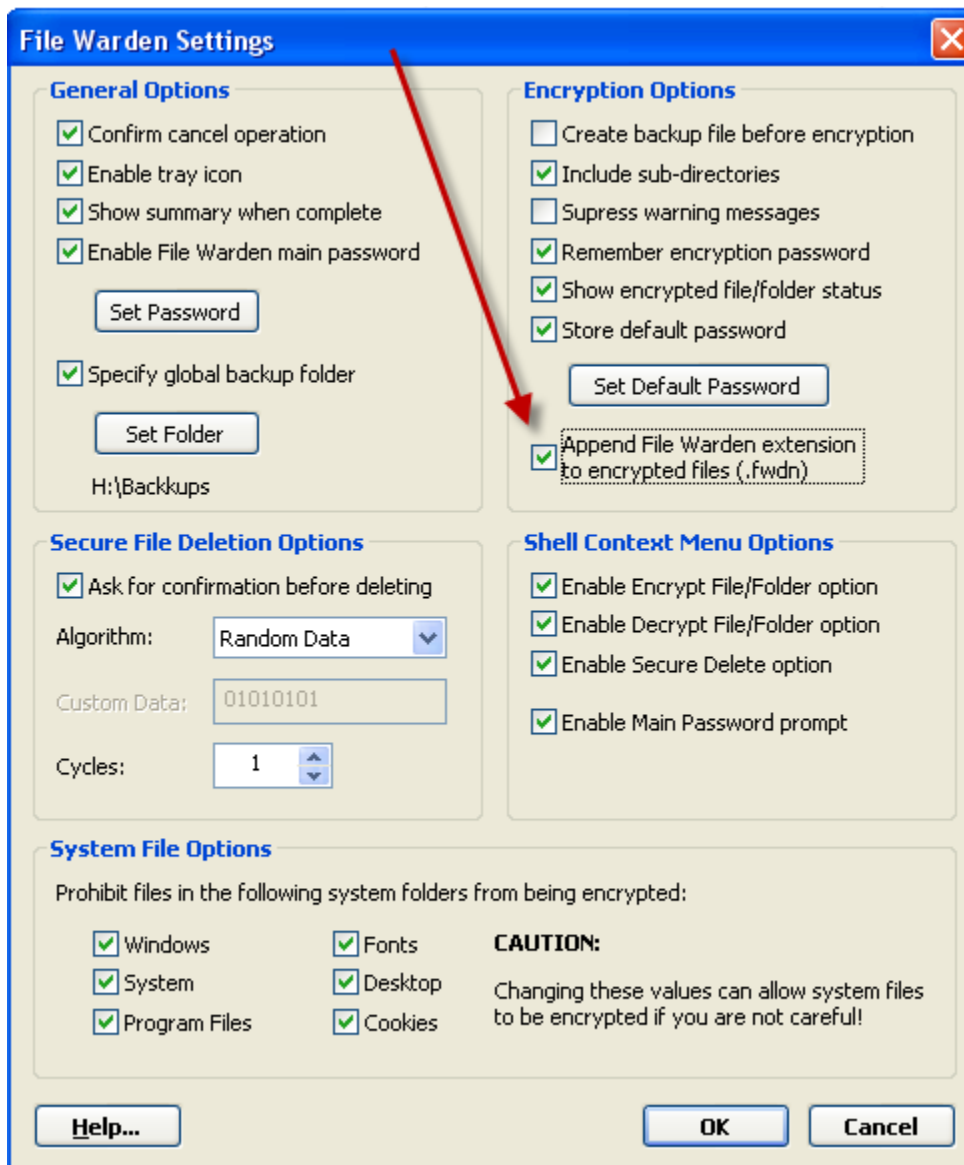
File Warden Settings

General Options
Confirm cancel operation
Enable tray icon
Show summary when complete
Enable File Warden main password
Set Password
Specify global backup folder
Set Folder
H:\Backups

Encryption Options
Create backup file before encryption
Include sub-directories
Supress warning messages
Remember encryption password
Show encrypted file/folder status
Store default password
Set Default Password
Append File Warden extension to encrypted files (.fwdn)

Secure File Deletion Options
Ask for confirmation before deleting
Algorithm: Random Data
Custom Data: 01010101
Cycles: 1

Shell Context Menu Options
Enable Encrypt File/Folder option
Enable Decrypt File/Folder option
Enable Secure Delete option
Enable Main Password prompt

System File Options
Prohibit files in the following system folders from being encrypted:
Windows
System
Program Files
Fonts
Desktop
Cookies
CAUTION:
Changing these values can allow system files to be encrypted if you are not careful!

Help...
OK
Cancel